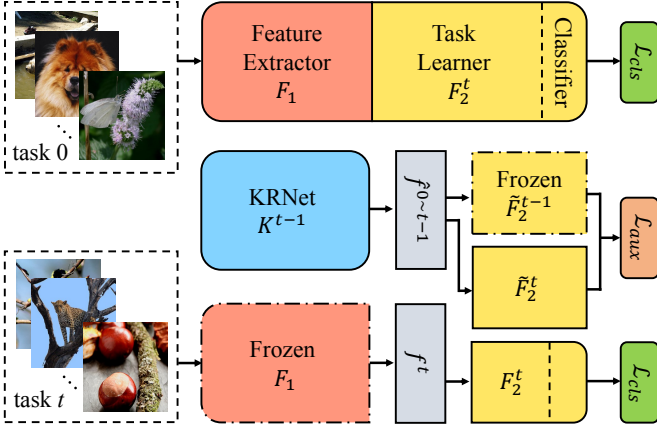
task 0

Feature Extractor $F_1$

Task Learner $F_2^t$

Classifier

$\mathcal{L}_{cls}$

KRNet $K^{t-1}$

$f^{0\sim t-1}$

Frozen $\tilde{F}_2^{t-1}$

$\tilde{F}_2^t$

$\mathcal{L}_{aux}$

task $t$

Frozen $F_1$

$f^t$

$F_2^t$

$\mathcal{L}_{cls}$